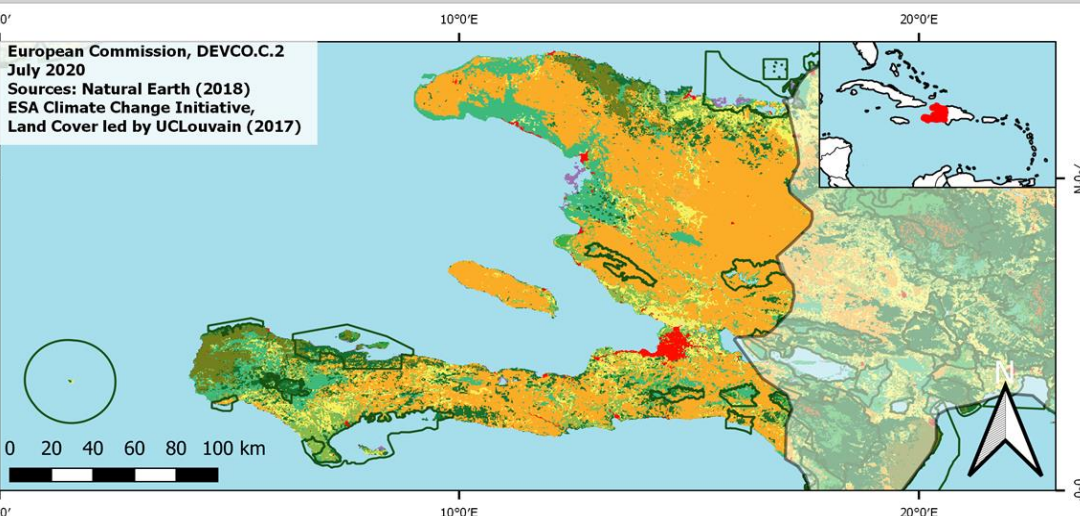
0'
10°0'E
20°0'E
European Commission, DEVCO.C.2
July 2020
Sources: Natural Earth (2018)
ESA Climate Change Initiative,
Land Cover led by UCLouvain (2017)
0°0'
0 20 40 60 80 100 km
N
0'
10°0'E
20°0'E
0°0'